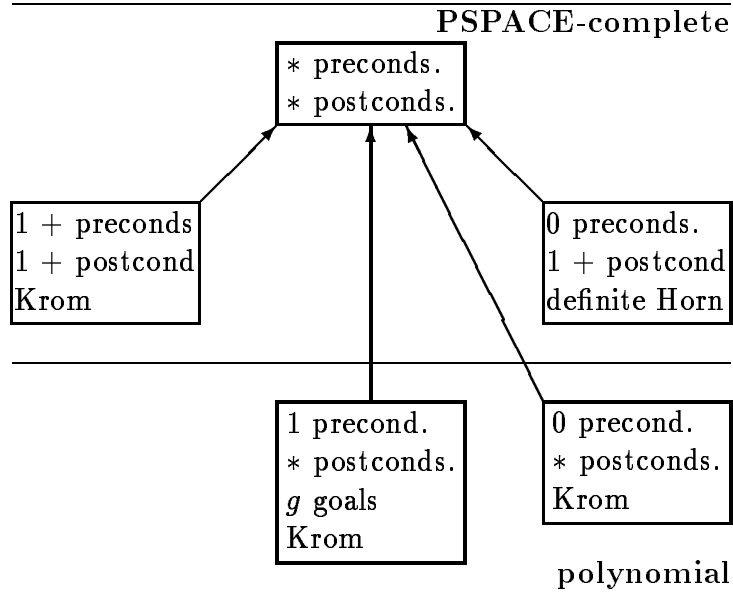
PSPACE-complete

$*$ preconds.
$*$ postconds.

1 + preconds
1 + postcond
Krom

0 preconds.
1 + postcond
definite Horn

1 precond.
$*$ postconds.
$g$ goals
Krom

0 precond.
$*$ postconds.
Krom

polynomial